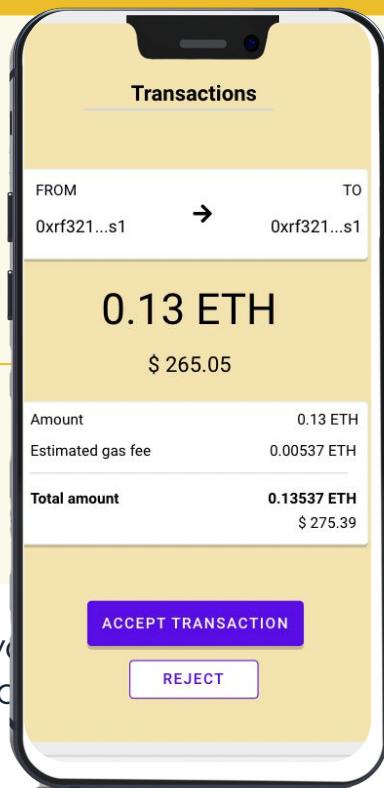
Transactions

FROM
0xrf321...s1

TO
0xrf321...s1

0.13 ETH

$ 265.05

| Amount | 0.13 ETH |
|---|---|
| Estimated gas fee | 0.00537 ETH |
| Total amount | 0.13537 ETH |
| | $ 275.39 |

ACCEPT TRANSACTION

REJECT